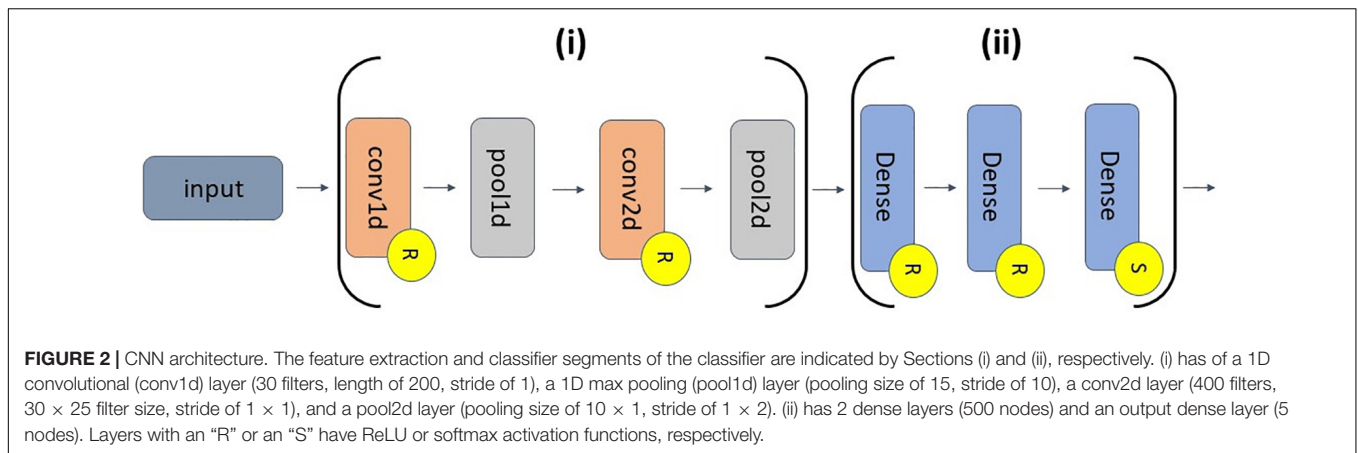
(i)

(ii)

input

conv1d

R

pool1d

conv2d

R

pool2d

Dense

R

Dense

R

Dense

S

FIGURE 2 | CNN architecture. The feature extraction and classifier segments of the classifier are indicated by Sections (i) and (ii), respectively. (i) has of a 1D convolutional (conv1d) layer (30 filters, length of 200, stride of 1), a 1D max pooling (pool1d) layer (pooling size of 15, stride of 10), a conv2d layer (400 filters, $30 \times 25$ filter size, stride of $1 \times 1$), and a pool2d layer (pooling size of $10 \times 1$, stride of $1 \times 2$). (ii) has 2 dense layers (500 nodes) and an output dense layer (5 nodes). Layers with an "R" or an "S" have ReLU or softmax activation functions, respectively.